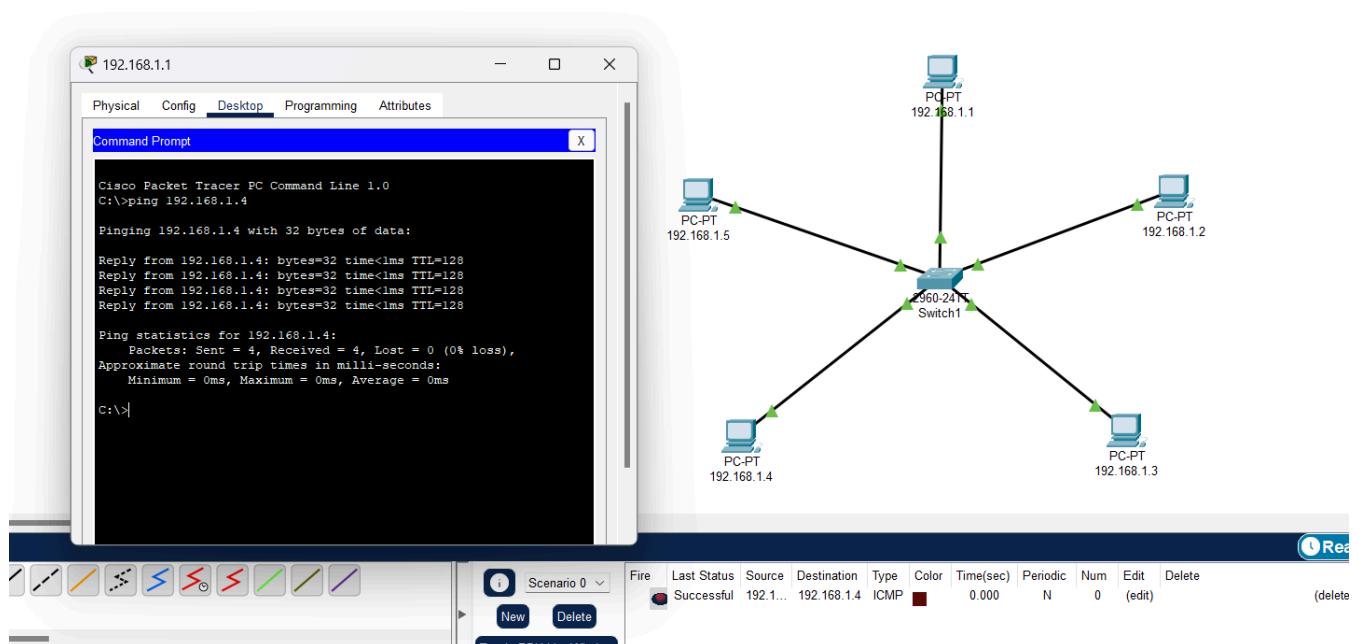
192.168.1.1

Physical Config Desktop Programming Attributes

Command Prompt X

Cisco Packet Tracer PC Command Line 1.0
C:\>ping 192.168.1.4

Pinging 192.168.1.4 with 32 bytes of data:

Reply from 192.168.1.4: bytes=32 time<1ms TTL=128
Reply from 192.168.1.4: bytes=32 time<1ms TTL=128
Reply from 192.168.1.4: bytes=32 time<1ms TTL=128
Reply from 192.168.1.4: bytes=32 time<1ms TTL=128

Ping statistics for 192.168.1.4:
Packets: Sent = 4, Received = 4, Lost = 0 (0% loss),
Approximate round trip times in milli-seconds:
Minimum = 0ms, Maximum = 0ms, Average = 0ms

C:\>

PC-PT
192.168.1.1

PC-PT
192.168.1.5

PC-PT
192.168.1.2

2960-24TT
Switch1

PC-PT
192.168.1.4

PC-PT
192.168.1.3

Rea

Scenario 0

New Delete

| Fire | Last Status | Source | Destination | Type | Color | Time(sec) | Periodic | Num | Edit | Delete |
|---|---|---|---|---|---|---|---|---|---|---|
| | Successful | 192.1... | 192.168.1.4 | ICMP | | 0.000 | N | 0 | (edit) | (delete |